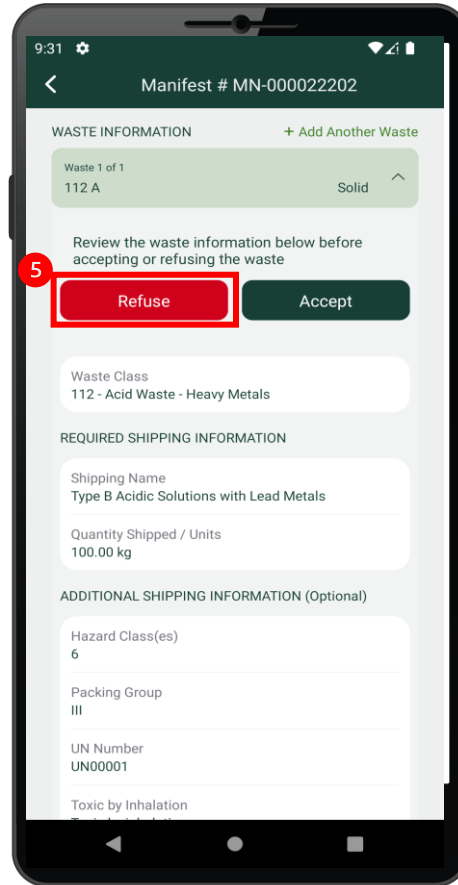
9:31

Manifest # MN-000022202

WASTE INFORMATION
+ Add Another Waste

Waste 1 of 1
112 A
Solid

Review the waste information below before accepting or refusing the waste

5

Refuse
Accept

Waste Class
112 - Acid Waste - Heavy Metals

REQUIRED SHIPPING INFORMATION

Shipping Name
Type B Acidic Solutions with Lead Metals

Quantity Shipped / Units
100.00 kg

ADDITIONAL SHIPPING INFORMATION (Optional)

Hazard Class(es)
6

Packing Group
III

UN Number
UN00001

Toxic by Inhalation
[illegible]